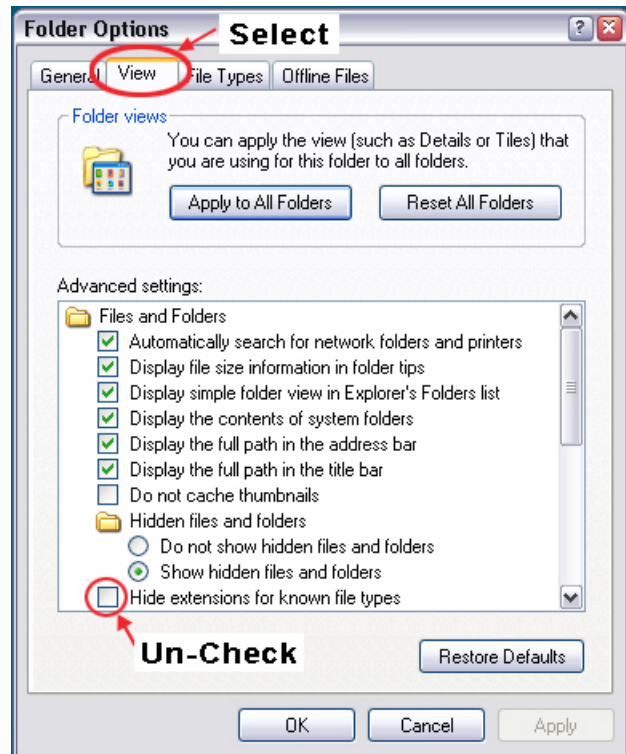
Folder Options

Select

?

General View File Types Offline Files

Folder views

You can apply the view (such as Details or Tiles) that you are using for this folder to all folders.

Apply to All Folders

Reset All Folders

Advanced settings:

Files and Folders

Automatically search for network folders and printers

Display file size information in folder tips

Display simple folder view in Explorer's Folders list

Display the contents of system folders

Display the full path in the address bar

Display the full path in the title bar

Do not cache thumbnails

Hidden files and folders

Do not show hidden files and folders

Show hidden files and folders

Hide extensions for known file types

Un-Check

Restore Defaults

OK

Cancel

Apply